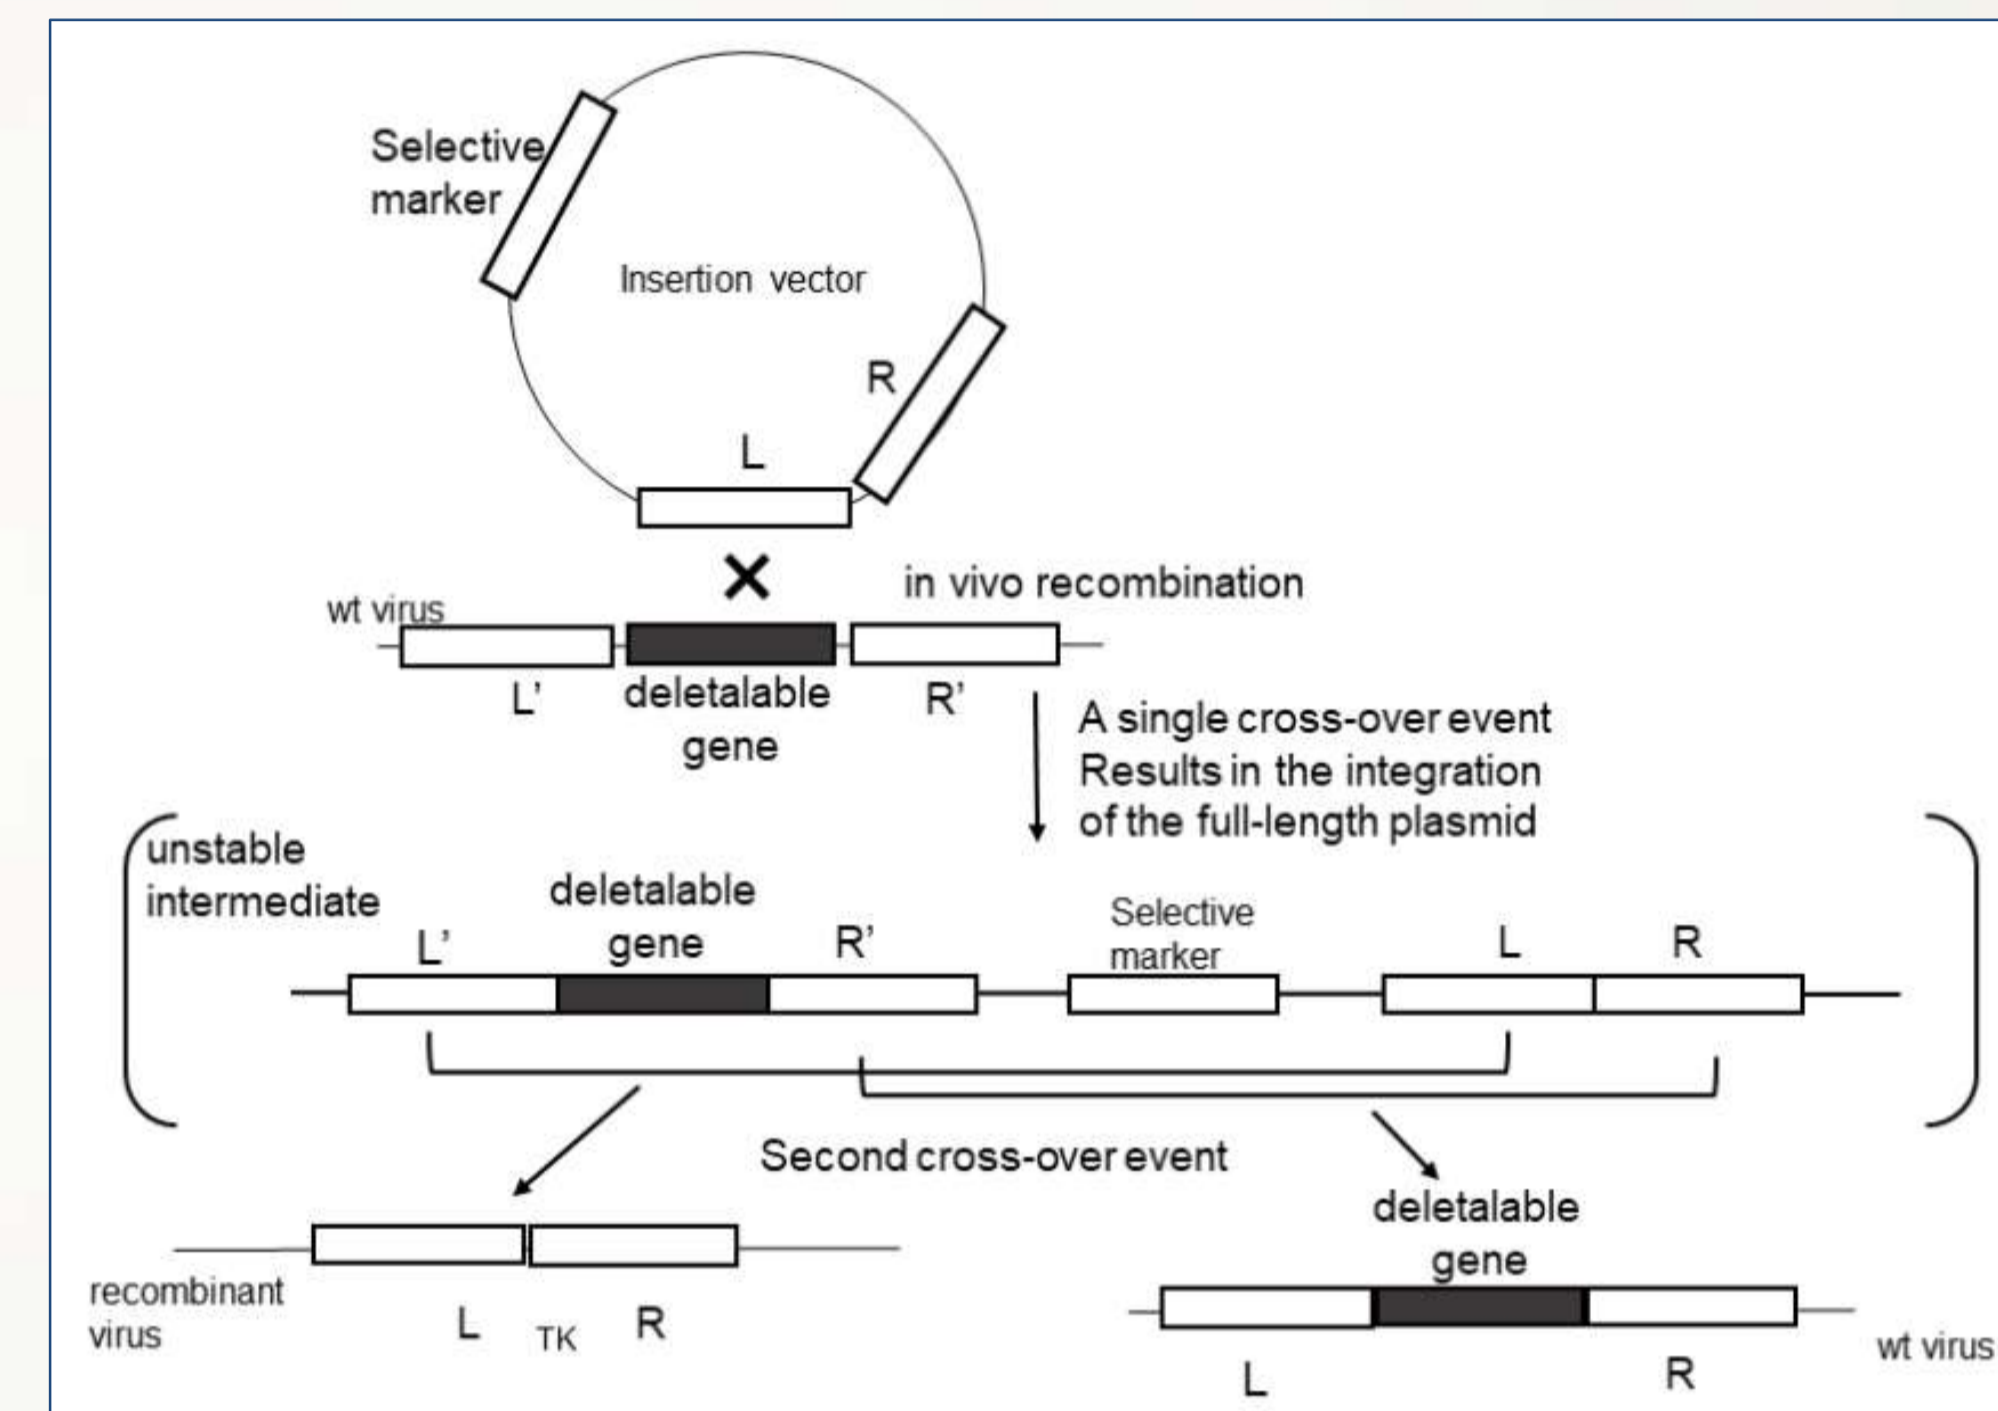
Selective marker

Insertion vector

R

L

✕

in vivo recombination

wt virus

L'

deletalable gene

R'

A single cross-over event Results in the integration of the full-length plasmid

unstable intermediate

deletalable gene

L'

R'

Selective marker

L

R

Second cross-over event

deletalable gene

recombinant virus

L

TK

R

wt virus

L

R